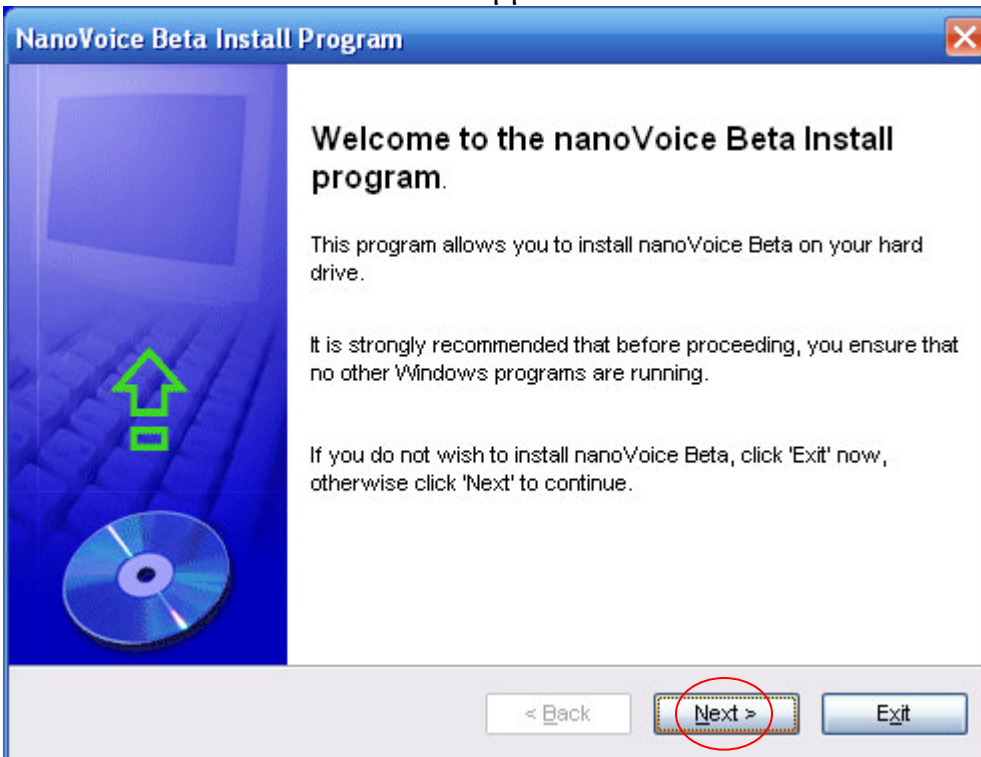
NanoVoice Beta Install Program

Welcome to the nanoVoice Beta Install program.

This program allows you to install nanoVoice Beta on your hard drive.

It is strongly recommended that before proceeding, you ensure that no other Windows programs are running.

If you do not wish to install nanoVoice Beta, click 'Exit' now, otherwise click 'Next' to continue.

< Back

Next >

Exit